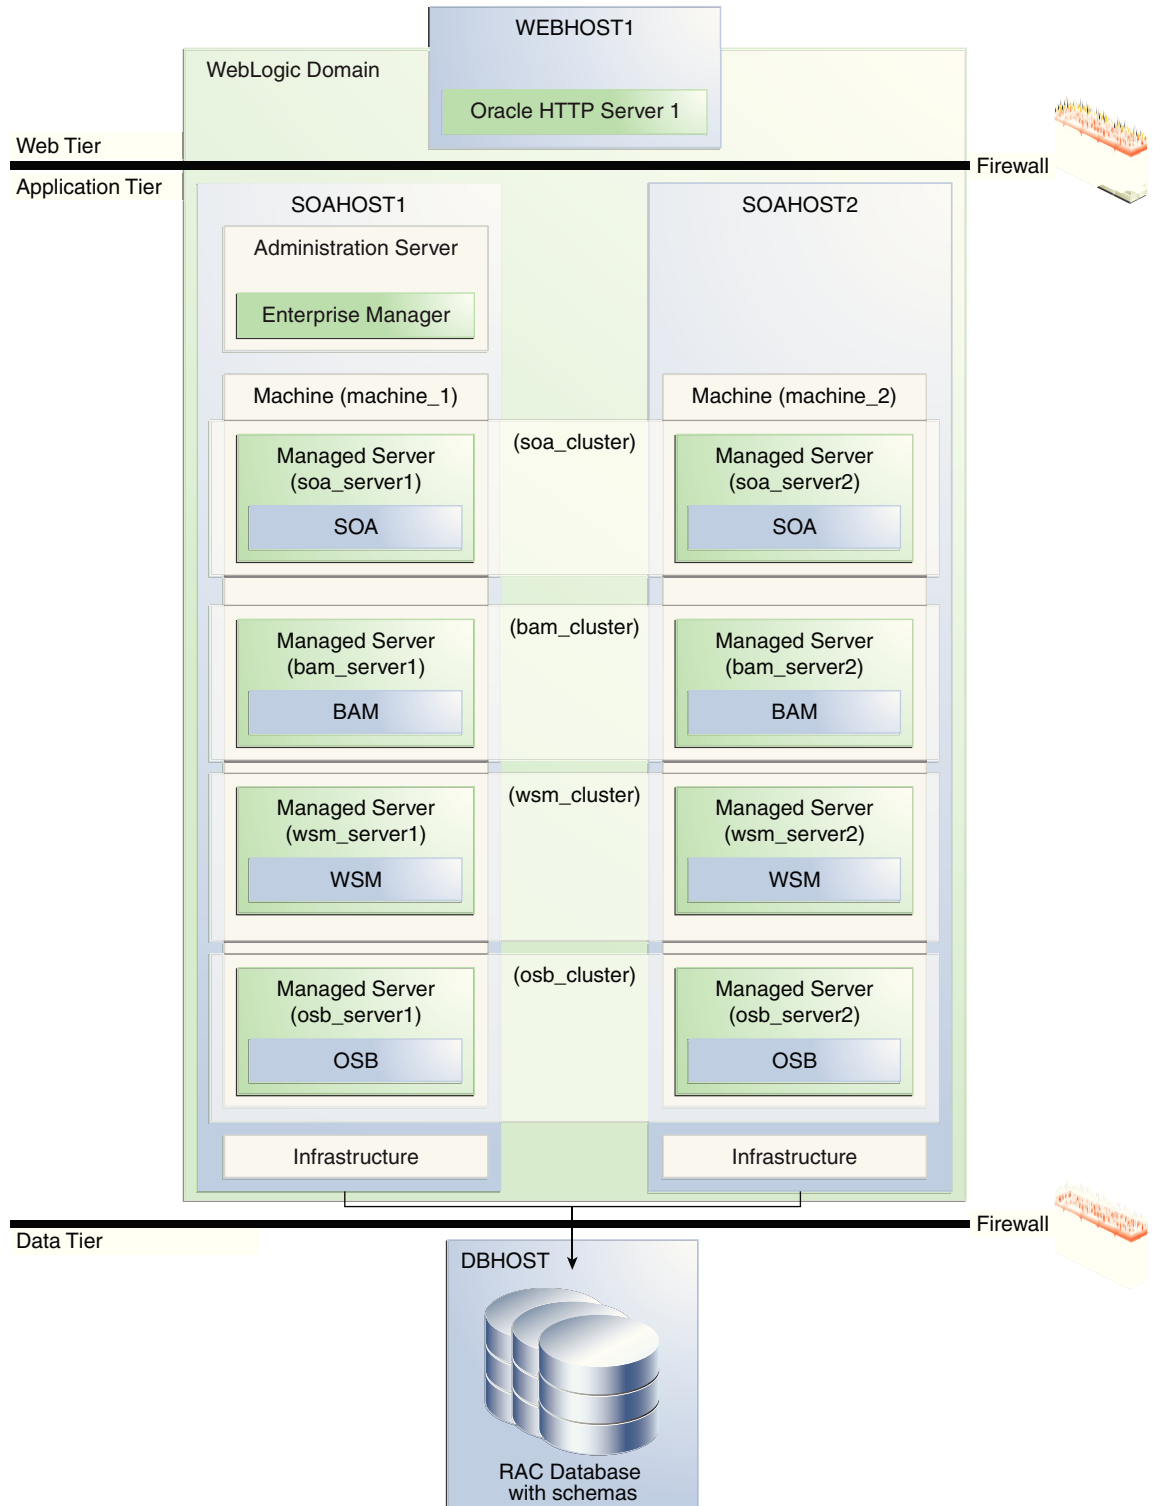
WEBHOST1

WebLogic Domain

Oracle HTTP Server 1

Web Tier

Firewall

Application Tier

SOAHOST1

SOAHOST2

Administration Server

Enterprise Manager

Machine (machine_1)

Machine (machine_2)

Managed Server (soa_server1)

SOA

(soa_cluster)

Managed Server (soa_server2)

SOA

Managed Server (bam_server1)

BAM

(bam_cluster)

Managed Server (bam_server2)

BAM

Managed Server (wsm_server1)

WSM

(wsm_cluster)

Managed Server (wsm_server2)

WSM

Managed Server (osb_server1)

OSB

(osb_cluster)

Managed Server (osb_server2)

OSB

Infrastructure

Infrastructure

Data Tier

Firewall

DBHOST

RAC Database with schemas